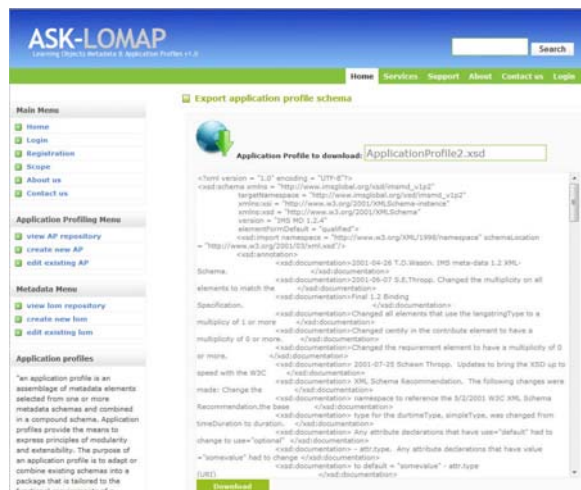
ASK-LOMAP
Learning Objects Metadata & Application Profiles v1.0

Search

Home Services Support About Contact us Login

Main Menu
Home
Login
Registration
Scope
About us
Contact us

Application Profiling Menu
view AP repository
create new AP
edit existing AP

Metadata Menu
view lom repository
create new lom
edit existing lom

Application profiles

"an application profile is an assemblage of metadata elements selected from one or more metadata schemas and combined in a compound schema. Application profiles provide the means to express principles of modularity and extensibility. The purpose of an application profile is to adapt or combine existing schemas into a package that is tailored to the

Export application profile schema

Application Profile to download: ApplicationProfile2.xsd

<?xml version = "1.0" encoding = "UTF-8"?>
<xsd:schema xmlns = "http://www.imsglobal.org/xsd/imsmd_v1p2"
targetNamespace = "http://www.imsglobal.org/xsd/imsmd_v1p2"
xmlns:xsi = "http://www.w3.org/2001/XMLSchema-instance"
xmlns:xsd = "http://www.w3.org/2001/XMLSchema"
version = "IMS MD 1.2.4"
elementFormDefault = "qualified">
<xsd:import namespace = "http://www.w3.org/XML/1998/namespace" schemaLocation = "http://www.w3.org/2001/03/xml.xsd"/>
<xsd:annotation>
<xsd:documentation>2001-04-26 T.D.Wason. IMS meta-data 1.2 XML-Schema. </xsd:documentation>
<xsd:documentation>2001-06-07 S.E.Thropp. Changed the multiplicity on all elements to match the </xsd:documentation>
<xsd:documentation>Final 1.2 Binding Specification. </xsd:documentation>
<xsd:documentation>Changed all elements that use the langstringType to a multiplicy of 1 or more </xsd:documentation>
<xsd:documentation>Changed centity in the contribute element to have a multiplicity of 0 or more. </xsd:documentation>
<xsd:documentation>Changed the requirement element to have a multiplicity of 0 or more. </xsd:documentation>
<xsd:documentation> 2001-07-25 Schawn Thropp. Updates to bring the XSD up to speed with the W3C </xsd:documentation>
<xsd:documentation> XML Schema Recommendation. The following changes were made: Change the </xsd:documentation>
<xsd:documentation> namespace to reference the 5/2/2001 W3C XML Schema Recommendation,the base </xsd:documentation>
<xsd:documentation> type for the durtimeType, simpleType, was changed from timeDuration to duration. </xsd:documentation>
<xsd:documentation> Any attribute declarations that have use="default" had to change to use="optional" - attr.type. </xsd:documentation>
<xsd:documentation> Any attribute declarations that have value ="somevalue" had to change </xsd:documentation>
<xsd:documentation> to default = "somevalue" - attr.type (URI) </xsd:documentation>

Download